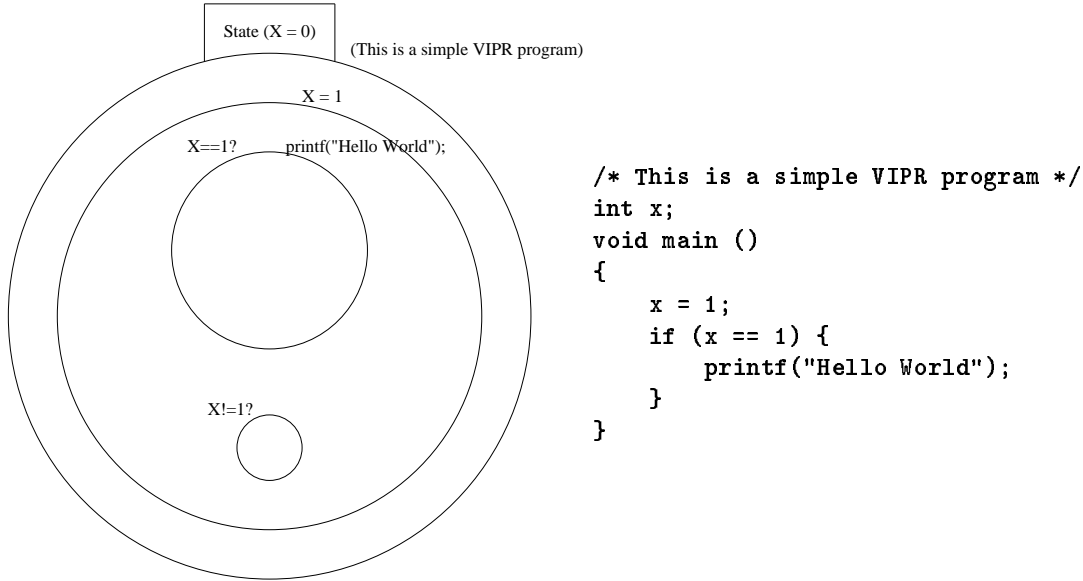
State (X = 0)

(This is a simple VIPR program)

X = 1

X==1?

printf("Hello World");

X!=1?

/* This is a simple VIPR program */
int x;
void main ()
{
    x = 1;
    if (x == 1) {
        printf("Hello World");
    }
}